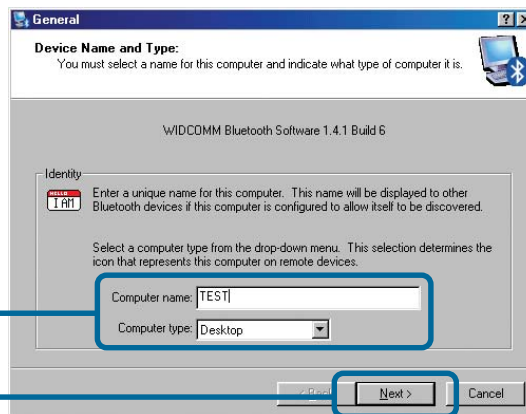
General

Device Name and Type:
You must select a name for this computer and indicate what type of computer it is.

WIDCOMM Bluetooth Software 1.4.1 Build 6

Identity

HELLO I AM

Enter a unique name for this computer. This name will be displayed to other Bluetooth devices if this computer is configured to allow itself to be discovered.

Select a computer type from the drop-down menu. This selection determines the icon that represents this computer on remote devices.

Computer name: TEST

Computer type: Desktop

< Back

Next >

Cancel